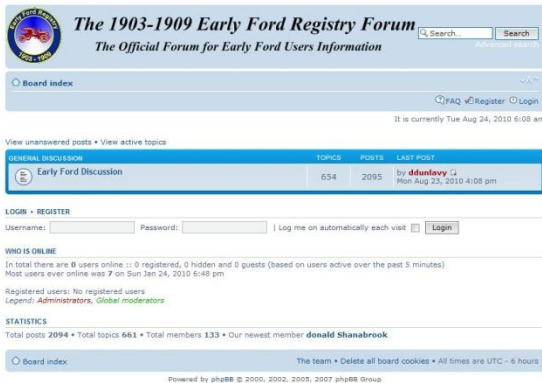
Early Ford Registry 1903-1909

The 1903-1909 Early Ford Registry Forum
The Official Forum for Early Ford Users Information

Search... Search
Advanced search

Board index

FAQ Register Login

It is currently Tue Aug 24, 2010 6:08 am

View unanswered posts • View active topics

| GENERAL DISCUSSION | TOPICS | POSTS | LAST POST |
|---|---|---|---|
| Early Ford Discussion | 654 | 2095 | by ddunlavy Mon Aug 23, 2010 4:08 pm |

LOGIN • REGISTER

Username: Password: | Log me on automatically each visit Login

WHO IS ONLINE

In total there are 0 users online :: 0 registered, 0 hidden and 0 guests (based on users active over the past 5 minutes)
Most users ever online was 7 on Sun Jan 24, 2010 6:48 pm

Registered users: No registered users
Legend: Administrators, Global moderators

STATISTICS

Total posts 2094 • Total topics 661 • Total members 133 • Our newest member donald Shanabrook

Board index

The team • Delete all board cookies • All times are UTC - 6 hours

Powered by phpBB © 2000, 2002, 2005, 2007 phpBB Group